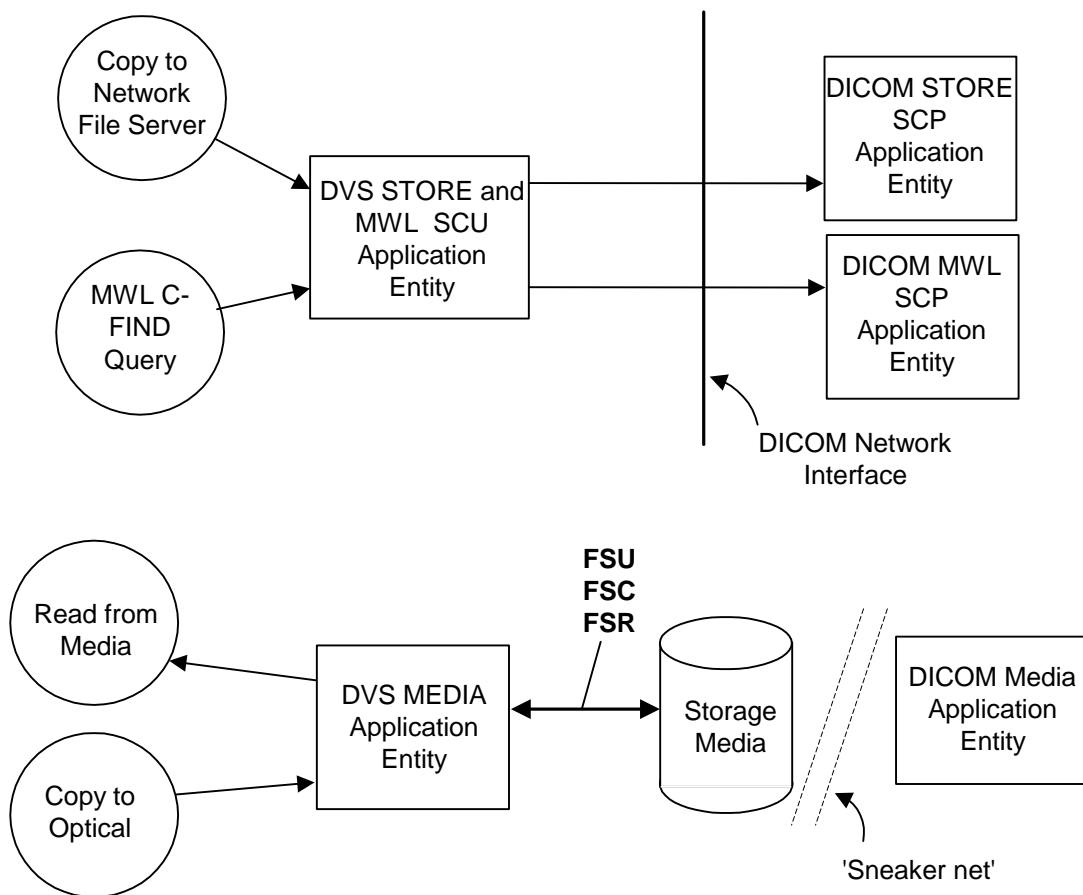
Copy to Network File Server

MWL C-FIND Query

DVS STORE and MWL SCU Application Entity

DICOM STORE SCP Application Entity

DICOM MWL SCP Application Entity

DICOM Network Interface

Read from Media

Copy to Optical

DVS MEDIA Application Entity

FSU
FSC
FSR

Storage Media

DICOM Media Application Entity

'Sneaker net'